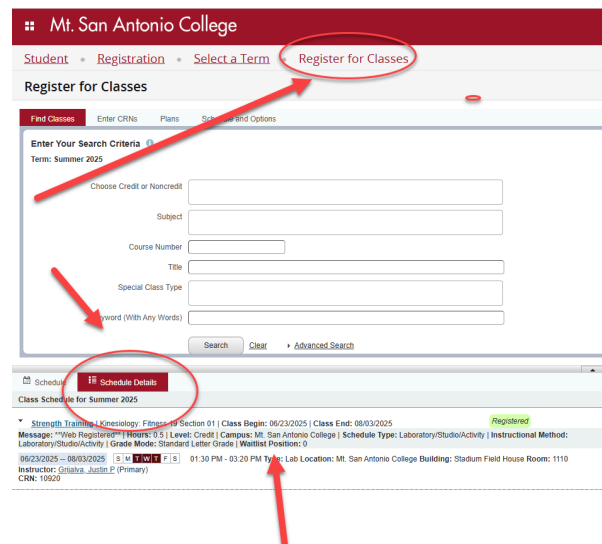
Mt. San Antonio College

Student • Registration • Select a Term • Register for Classes

Register for Classes

Find Classes Enter CRNs Plans Schedule and Options

Enter Your Search Criteria
Term: Summer 2025

Choose Credit or Noncredit

Subject

Course Number

Title

Special Class Type

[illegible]yword (With Any Words)

Search Clear Advanced Search

Schedule Schedule Details

Class Schedule for Summer 2025

Strength Training | Kinesiology: Fitness 19 Section 01 | Class Begin: 06/23/2025 | Class End: 08/03/2025 Registered
Message: **Web Registered** | Hours: 0.5 | Level: Credit | Campus: Mt. San Antonio College | Schedule Type: Laboratory/Studio/Activity | Instructional Method: Laboratory/Studio/Activity | Grade Mode: Standard Letter Grade | Waitlist Position: 0
06/23/2025 -- 08/03/2025 S M T W T F S 01:30 PM - 03:20 PM Type: Lab Location: Mt. San Antonio College Building: Stadium Field House Room: 1110
Instructor: Grijalva, Justin P (Primary)
CRN: 10920